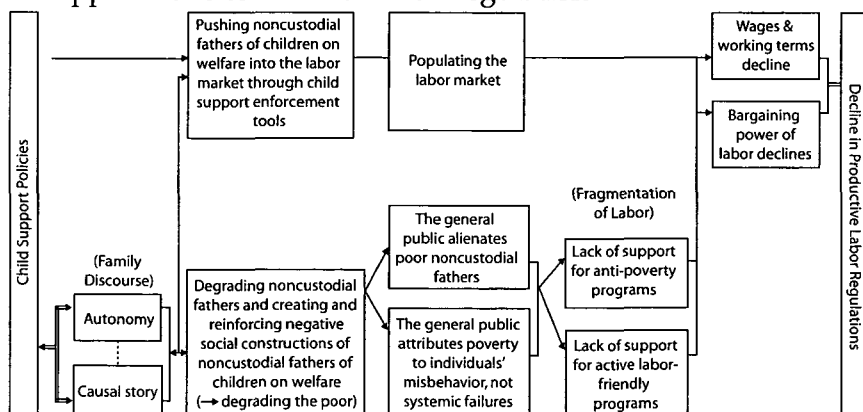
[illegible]

Child Support Policies

Pushing noncustodial fathers of children on welfare into the labor market through child support enforcement tools

Populating the labor market

Wages & working terms decline

Bargaining power of labor declines

Decline in Productive Labor Regulations

(Family Discourse)

Autonomy

Causal story

Degrading noncustodial fathers and creating and reinforcing negative social constructions of noncustodial fathers of children on welfare (→ degrading the poor)

The general public alienates poor noncustodial fathers

The general public attributes poverty to individuals' misbehavior, not systemic failures

(Fragmentation of Labor)

Lack of support for anti-poverty programs

Lack of support for active labor-friendly programs